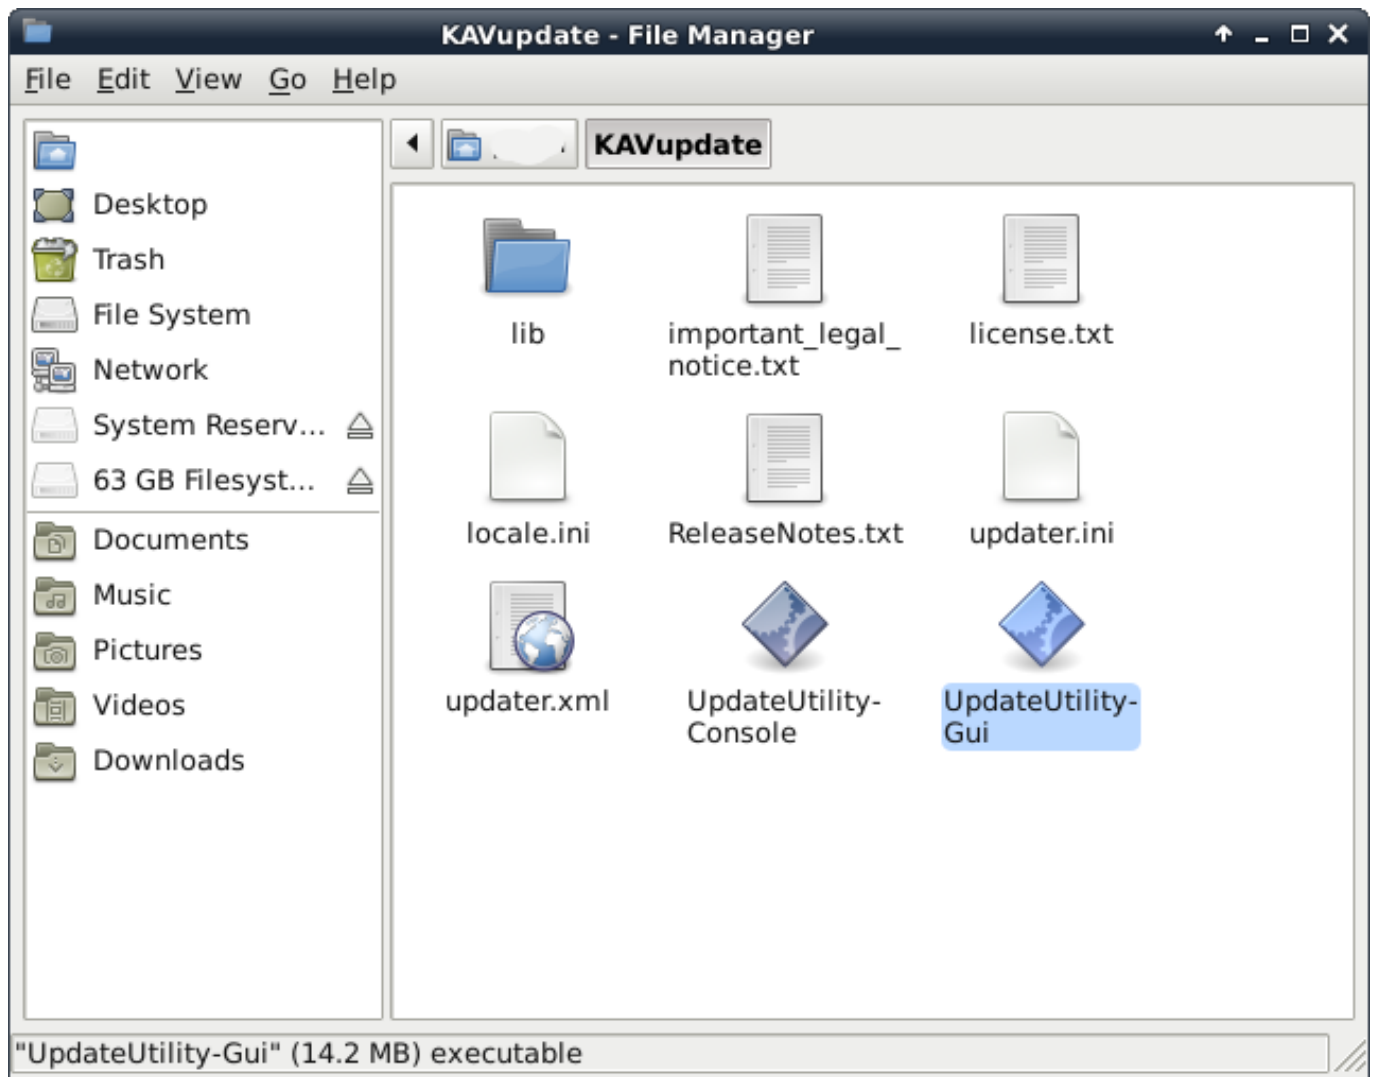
KAVupdate - File Manager

File Edit View Go Help

Desktop
Trash
File System
Network
System Reserv...
63 GB Filesyst...
Documents
Music
Pictures
Videos
Downloads

KAVupdate

lib
important_legal_notice.txt
license.txt
locale.ini
ReleaseNotes.txt
updater.ini
updater.xml
UpdateUtility-Console
UpdateUtility-Gui

"UpdateUtility-Gui" (14.2 MB) executable